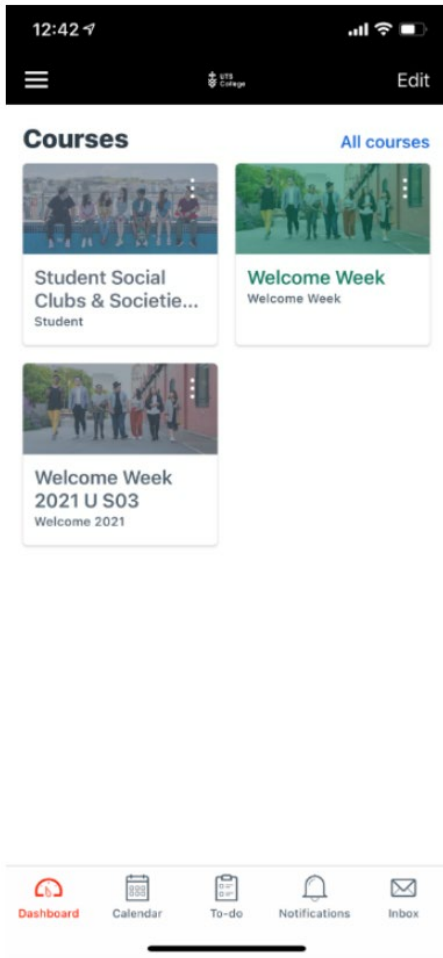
12:42

UTS College

Edit

Courses

All courses

Student Social Clubs & Societie...

Student

Welcome Week

Welcome Week

Welcome Week 2021 U S03

Welcome 2021

Dashboard

Calendar

To-do

Notifications

Inbox